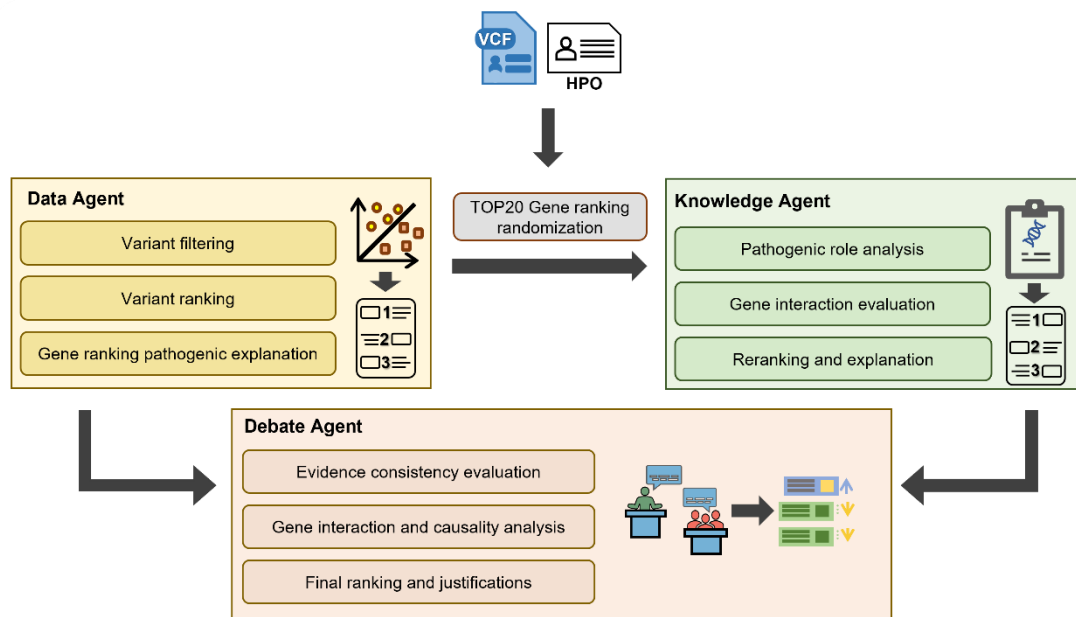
VCF

HPO

Data Agent

Variant filtering

Variant ranking

Gene ranking pathogenic explanation

1

2

3

TOP20 Gene ranking randomization

Knowledge Agent

Pathogenic role analysis

Gene interaction evaluation

Reranking and explanation

1

2

3

Debate Agent

Evidence consistency evaluation

Gene interaction and causality analysis

Final ranking and justifications